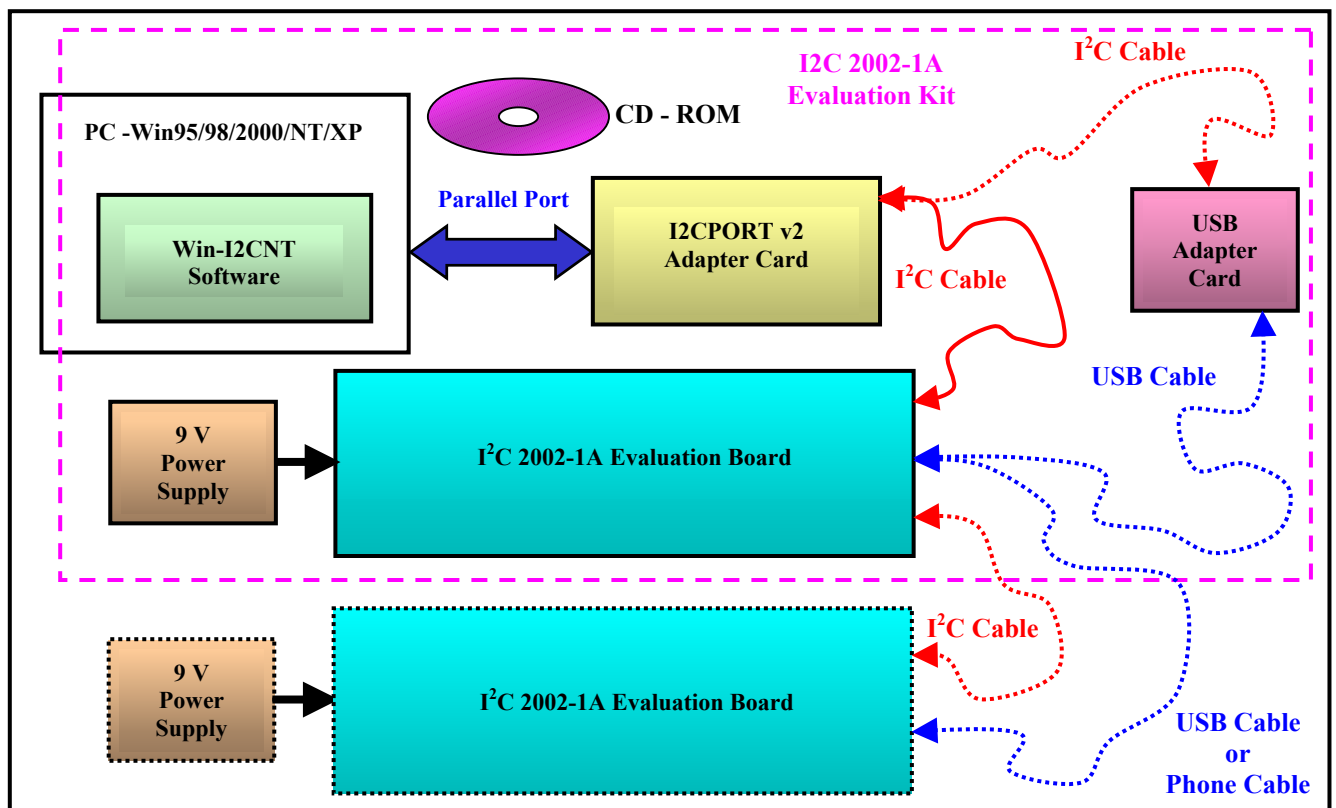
I2C 2002-1A Evaluation Kit

$I^2C$ Cable

PC -Win95/98/2000/NT/XP

CD - ROM

Win-I2CNT Software

Parallel Port

I2CPORT v2 Adapter Card

$I^2C$ Cable

USB Adapter Card

USB Cable

9 V Power Supply

$I^2C$ 2002-1A Evaluation Board

$I^2C$ Cable

9 V Power Supply

$I^2C$ 2002-1A Evaluation Board

USB Cable or Phone Cable